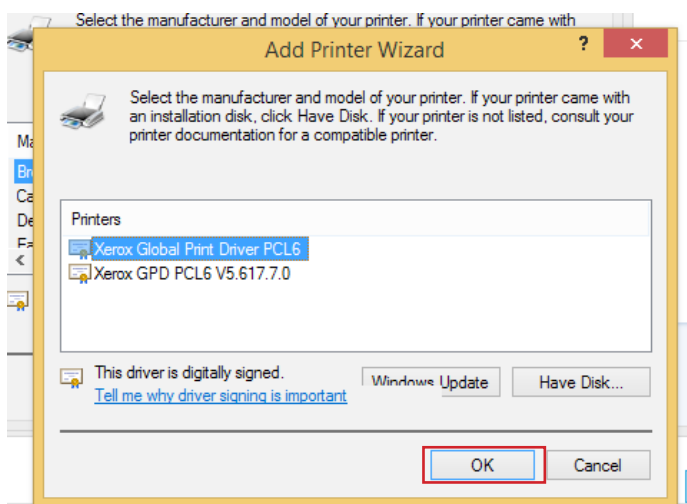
Select the manufacturer and model of your printer. If your printer came with

Ma
Br
Ca
De
Fa

Add Printer Wizard

?

Select the manufacturer and model of your printer. If your printer came with an installation disk, click Have Disk. If your printer is not listed, consult your printer documentation for a compatible printer.

Printers

Xerox Global Print Driver PCL6
Xerox GPD PCL6 V5.617.7.0

This driver is digitally signed.
Tell me why driver signing is important

Windows Update

Have Disk...

OK

Cancel